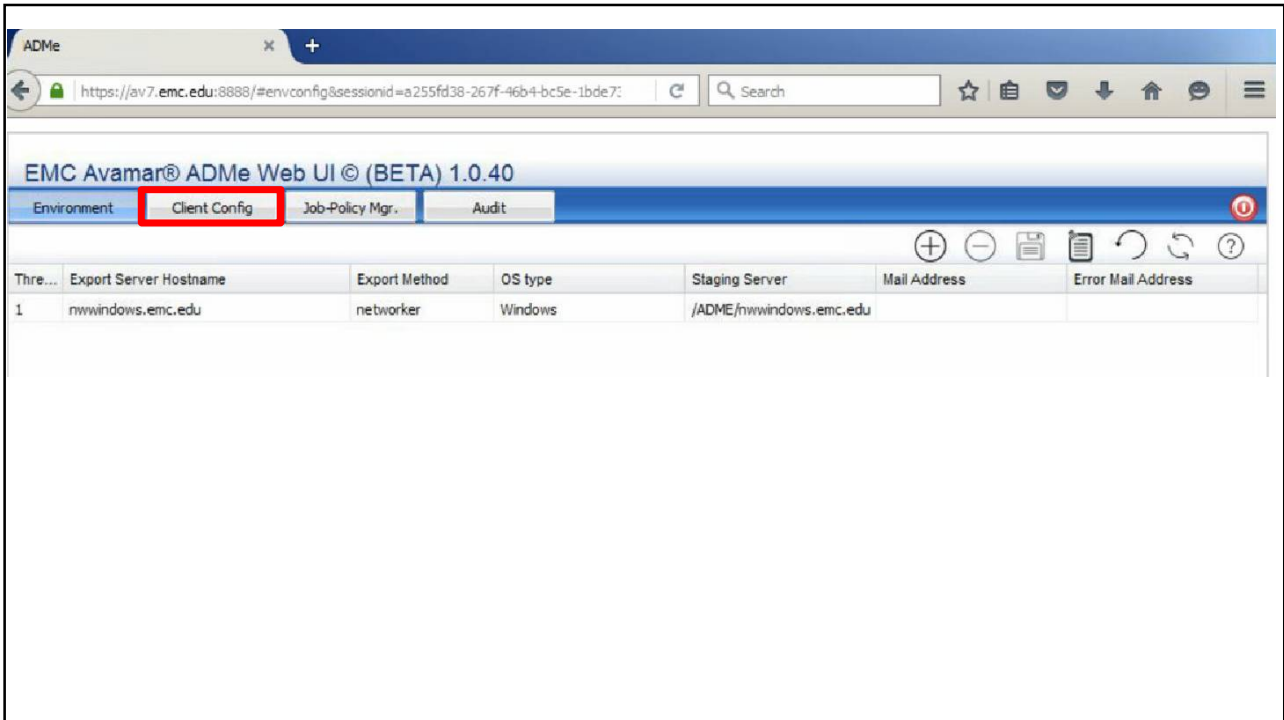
ADMe

https://av7.emc.edu:8888/#envconfig&sessionid=a255fd38-267f-46b4-bc5e-1bde7:

Search

EMC Avamar® ADMe Web UI © (BETA) 1.0.40

Environment | Client Config | Job-Policy Mgr. | Audit

| Thre... | Export Server Hostname | Export Method | OS type | Staging Server | Mail Address | Error Mail Address |
|---|---|---|---|---|---|---|
| 1 | nwwindows.emc.edu | networker | Windows | /ADME/nwwindows.emc.edu | | |